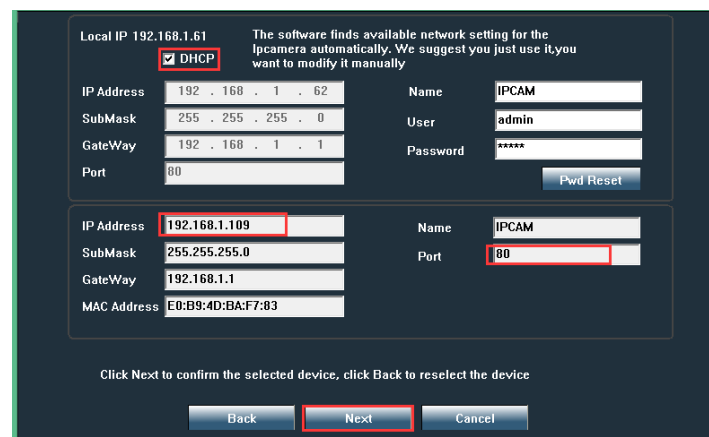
Local IP 192.168.1.61

DHCP

The software finds available network setting for the Ipcamera automatically. We suggest you just use it,you want to modify it manually

IP Address 192 . 168 . 1 . 62
SubMask 255 . 255 . 255 . 0
GateWay 192 . 168 . 1 . 1
Port 80

Name IPCAM
User admin
Password *****

Pwd Reset

IP Address 192.168.1.109
SubMask 255.255.255.0
GateWay 192.168.1.1
MAC Address E0:B9:4D:BA:F7:83

Name IPCAM
Port 80

Click Next to confirm the selected device, click Back to reselect the device

Back Next Cancel